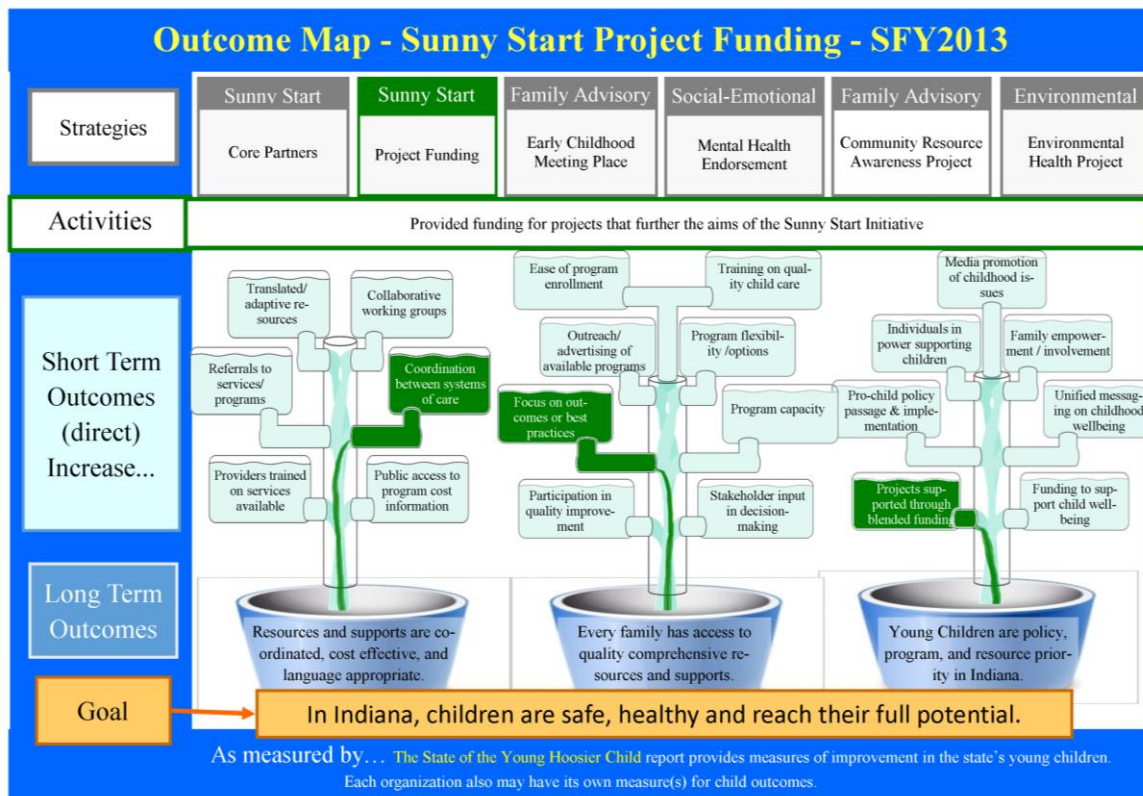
Outcome Map - Sunny Start Project Funding - SFY2013

Strategies

Sunny Start
Core Partners

Sunny Start
Project Funding

Family Advisory
Early Childhood Meeting Place

Social-Emotional
Mental Health Endorsement

Family Advisory
Community Resource Awareness Project

Environmental
Environmental Health Project

Activities

Provided funding for projects that further the aims of the Sunny Start Initiative

Short Term Outcomes (direct) Increase...

Translated/ adaptive resources

Collaborative working groups

Referrals to services/ programs

Coordination between systems of care

Providers trained on services available

Public access to program cost information

Ease of program enrollment

Training on quality child care

Outreach/ advertising of available programs

Program flexibility /options

Focus on outcomes or best practices

Program capacity

Participation in quality improvement

Stakeholder input in decision-making

Media promotion of childhood issues

Individuals in power supporting children

Family empowerment / involvement

Pro-child policy passage & implementation

Unified messaging on childhood wellbeing

Projects supported through blended funding

Funding to support child wellbeing

Long Term Outcomes

Resources and supports are coordinated, cost effective, and language appropriate.

Every family has access to quality comprehensive resources and supports.

Young Children are policy, program, and resource priority in Indiana.

Goal

In Indiana, children are safe, healthy and reach their full potential.

As measured by… The State of the Young Hoosier Child report provides measures of improvement in the state's young children.
Each organization also may have its own measure(s) for child outcomes.